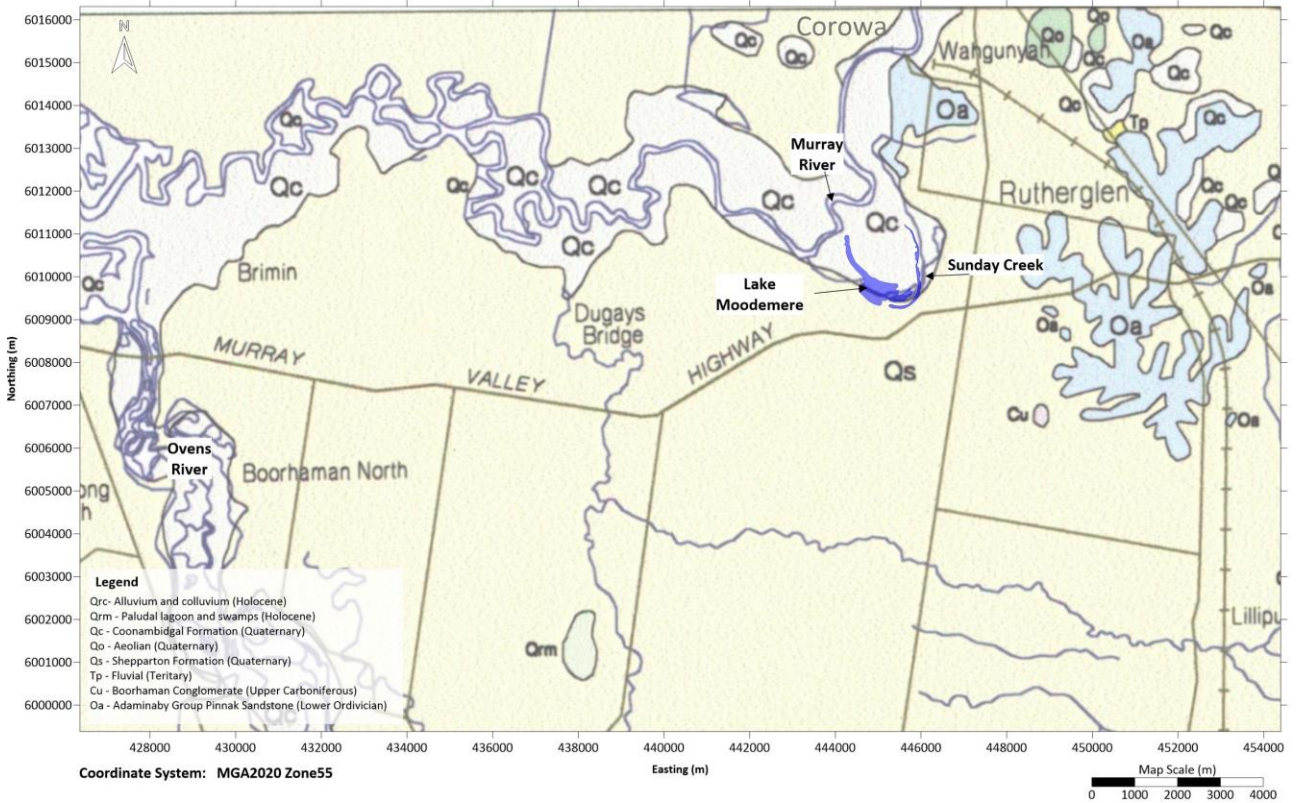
N

6016000
6015000
6014000
6013000
6012000
6011000
6010000
6009000
6008000
6007000
6006000
6005000
6004000
6003000
6002000
6001000
6000000

Northing (m)

Corowa
Wangunyah
Qo
Qc
Qa
Qc
Qc
Oa
Tp
Qc
Qc
Qc
Qc
Murray River
Qc
Qc
Qc
Qc
Rutherglen
Qc
Qc
Brimin
Sunday Creek
Lake Moodemere
Oa
Dugays Bridge
Oa
Oa
MURRAY
VALLEY
HIGHWAY
Qs
Cu
Oa
Ovens River
Boorhaman North
ong
h
Qrm
Lillipu

Legend
Qrc- Alluvium and colluvium (Holocene)
Qrm - Paludal lagoon and swamps (Holocene)
Qc - Coonambidgal Formation (Quaternary)
Qo - Aeolian (Quaternary)
Qs - Shepparton Formation (Quaternary)
Tp - Fluvial (Teritary)
Cu - Boorhaman Conglomerate (Upper Carboniferous)
Oa - Adaminaby Group Pinnak Sandstone (Lower Ordivician)

428000 430000 432000 434000 436000 438000 440000 442000 444000 446000 448000 450000 452000 454000

Coordinate System: MGA2020 Zone55

Easting (m)

Map Scale (m)
0 1000 2000 3000 4000